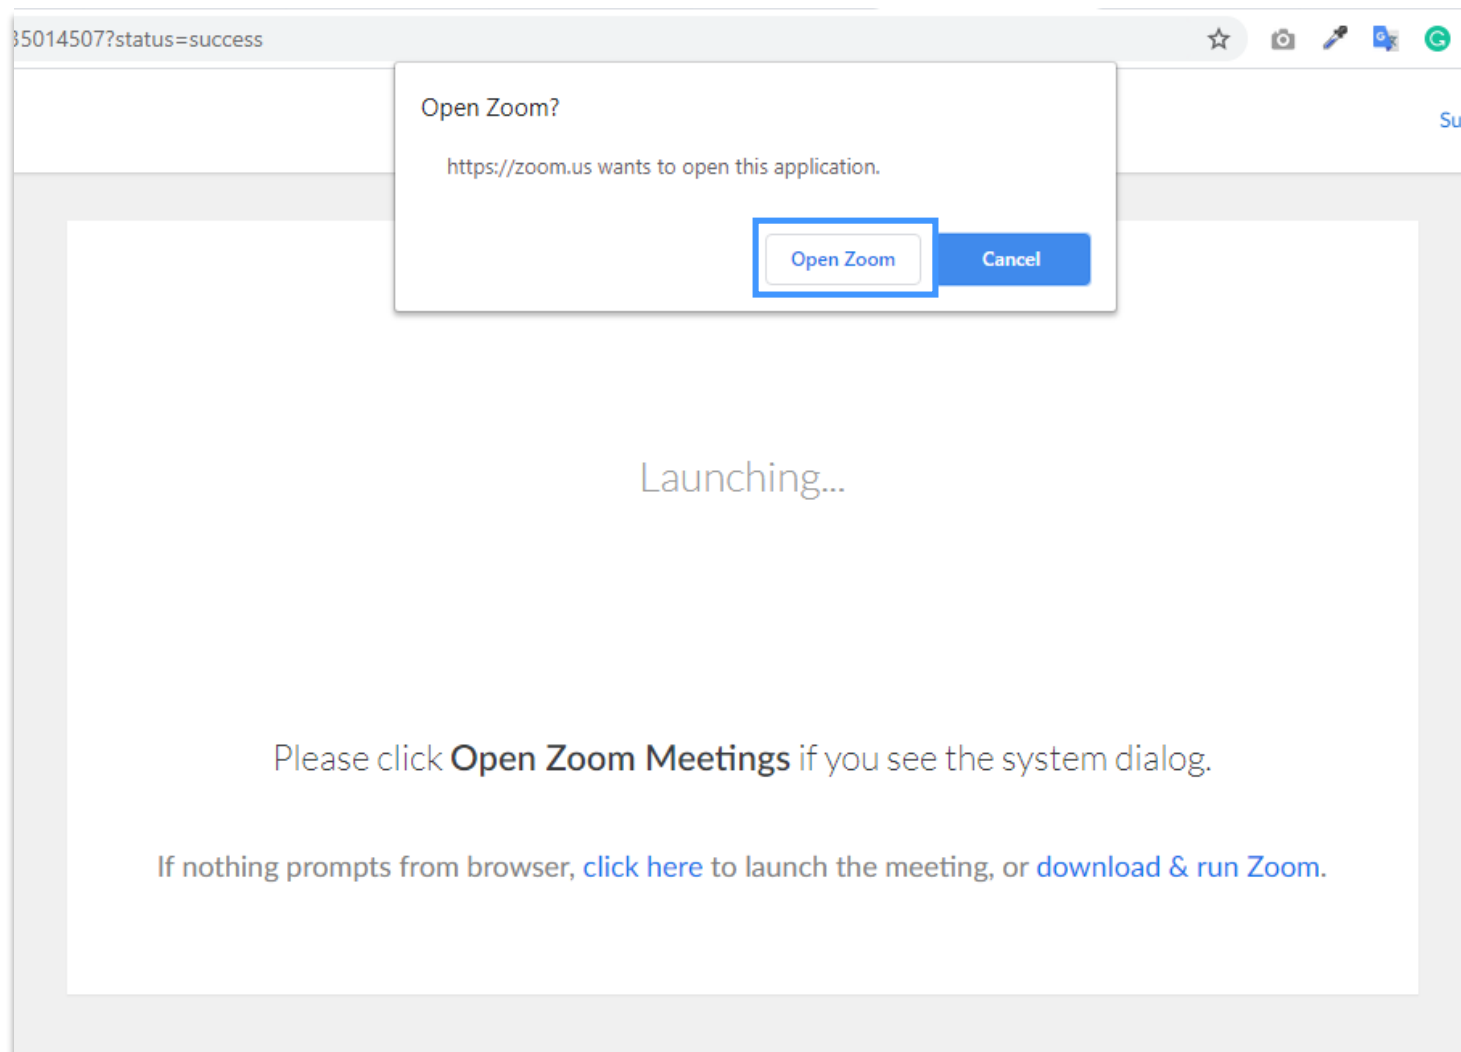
35014507?status=success

Su

Open Zoom?

https://zoom.us wants to open this application.

Open Zoom

Cancel

Launching...

Please click **Open Zoom Meetings** if you see the system dialog.

If nothing prompts from browser, click here to launch the meeting, or download & run Zoom.